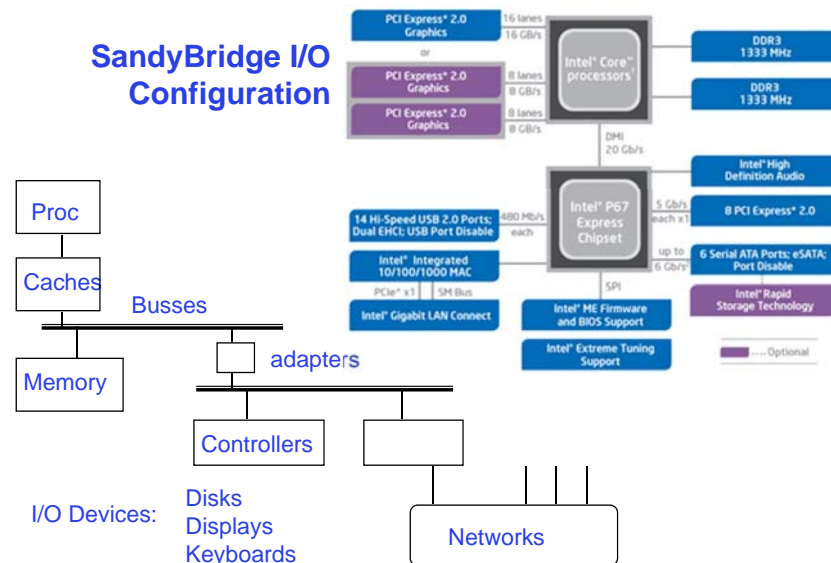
SandyBridge I/O Configuration

PCI Express* 2.0 Graphics
16 lanes
16 GB/s
or
PCI Express* 2.0 Graphics
8 lanes
8 GB/s
PCI Express* 2.0 Graphics
8 lanes
8 GB/s

Intel® Core™ processors¹

DDR3 1333 MHz
DDR3 1333 MHz

DMI
20 Gb/s

Intel® P67 Express Chipset

Intel® High Definition Audio
5 Gb/s each x1
8 PCI Express* 2.0
up to 6 Gb/s¹
6 Serial ATA Ports; eSATA; Port Disable
Intel® Rapid Storage Technology

14 Hi-Speed USB 2.0 Ports; Dual EHCI; USB Port Disable
480 Mb/s each

Intel® Integrated 10/100/1000 MAC
PCIe* x1
SM Bus
Intel® Gigabit LAN Connect

SPI
Intel® ME Firmware and BIOS Support
Intel® Extreme Tuning Support

.... Optional

Proc
Caches
Busses
Memory
adapters
Controllers
I/O Devices:
Disks
Displays
Keyboards
Networks